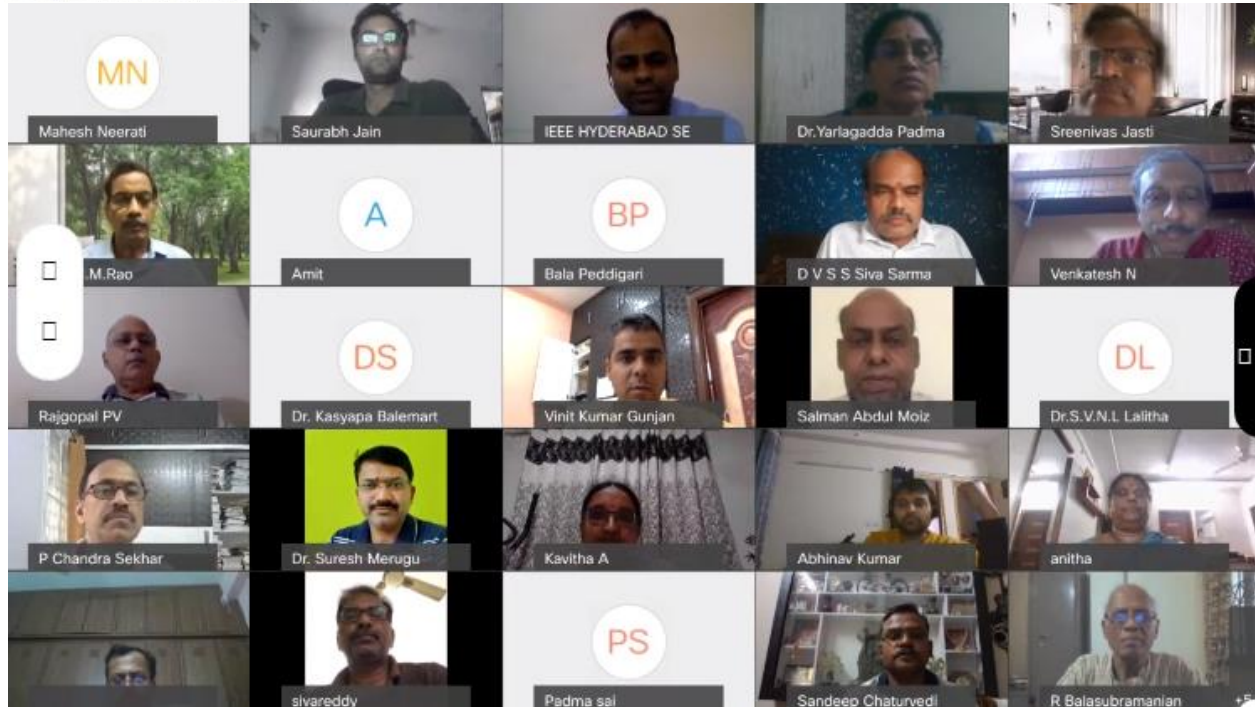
MN
Mahesh Neerati
Saurabh Jain
IEEE HYDERABAD SE
Dr.Yarlagadda Padma
Sreenivas Jasti

.M.Rao
A
Amit
BP
Bala Peddigari
D V S S Siva Sarma
Venkatesh N

Rajgopal PV
DS
Dr. Kasyapa Balemart
Vinit Kumar Gunjan
Salman Abdul Moiz
DL
Dr.S.V.N.L Lalitha

P Chandra Sekhar
Dr. Suresh Merugu
Kavitha A
Abhinav Kumar
anitha

sivareddy
PS
Padma sai
Sandeep Chaturvedi
R Balasubramanian
+5